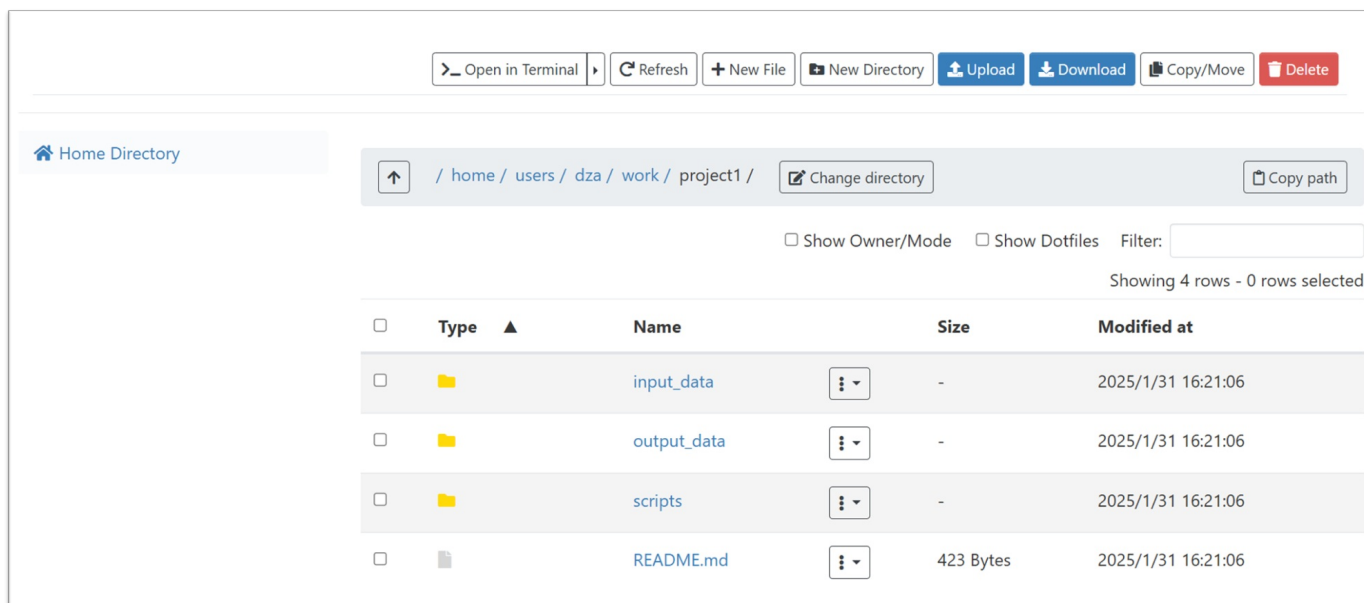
>_ Open in Terminal | Refresh | New File | New Directory | Upload | Download | Copy/Move | Delete

Home Directory

/ home / users / dza / work / project1 / Change directory Copy path

Show Owner/Mode Show Dotfiles Filter:

Showing 4 rows - 0 rows selected

| | Type ▲ | Name | | Size | Modified at |
|---|---|---|---|---|---|
| | | input_data | | - | 2025/1/31 16:21:06 |
| | | output_data | | - | 2025/1/31 16:21:06 |
| | | scripts | | - | 2025/1/31 16:21:06 |
| | | README.md | | 423 Bytes | 2025/1/31 16:21:06 |